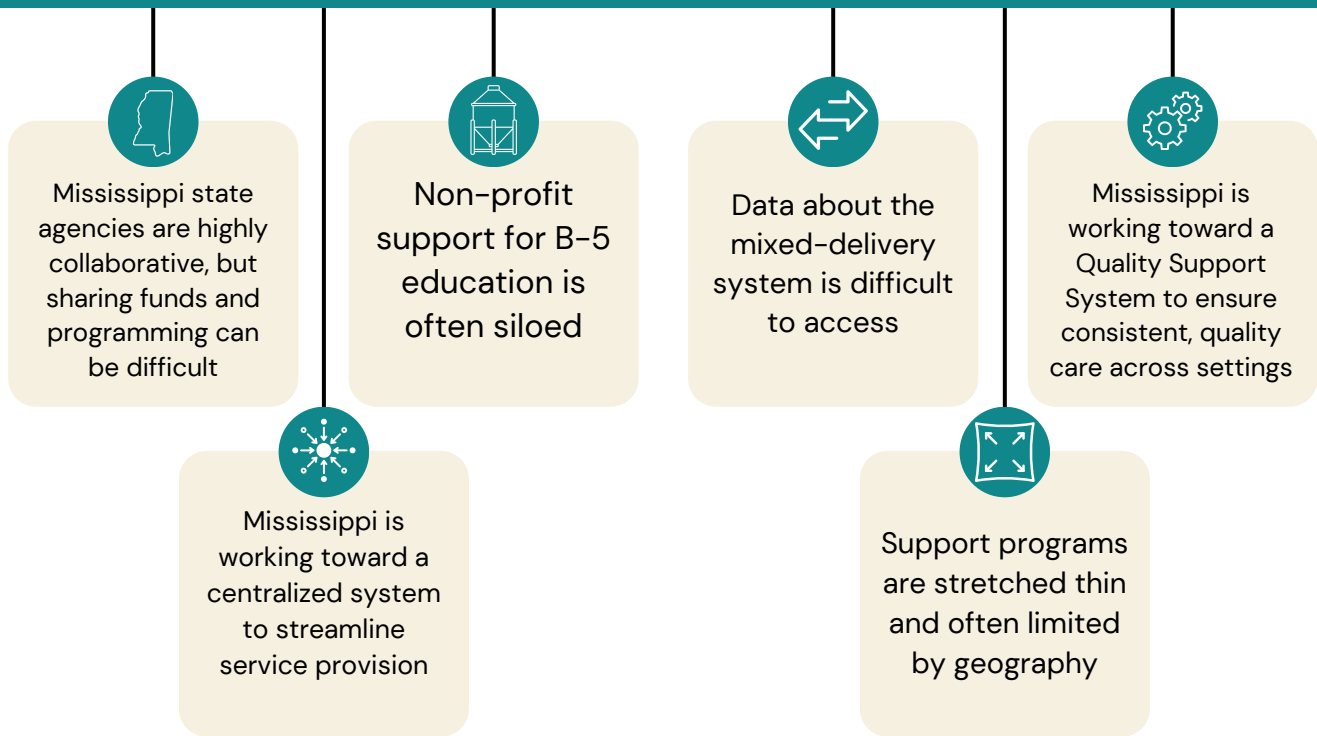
Mississippi state agencies are highly collaborative, but sharing funds and programming can be difficult

Mississippi is working toward a centralized system to streamline service provision

Non-profit support for B-5 education is often siloed

Data about the mixed-delivery system is difficult to access

Support programs are stretched thin and often limited by geography

Mississippi is working toward a Quality Support System to ensure consistent, quality care across settings